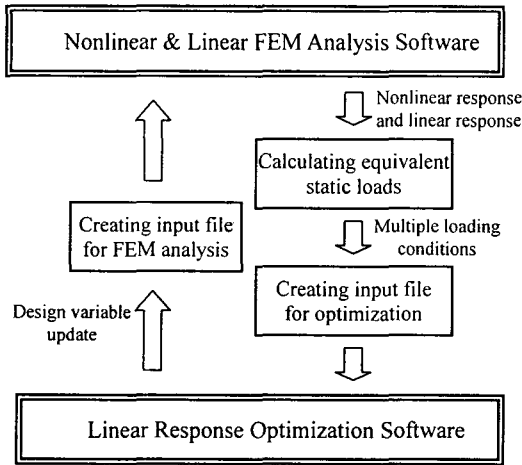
Nonlinear & Linear FEM Analysis Software

Nonlinear response and linear response

Calculating equivalent static loads

Creating input file for FEM analysis

Multiple loading conditions

Creating input file for optimization

Design variable update

Linear Response Optimization Software